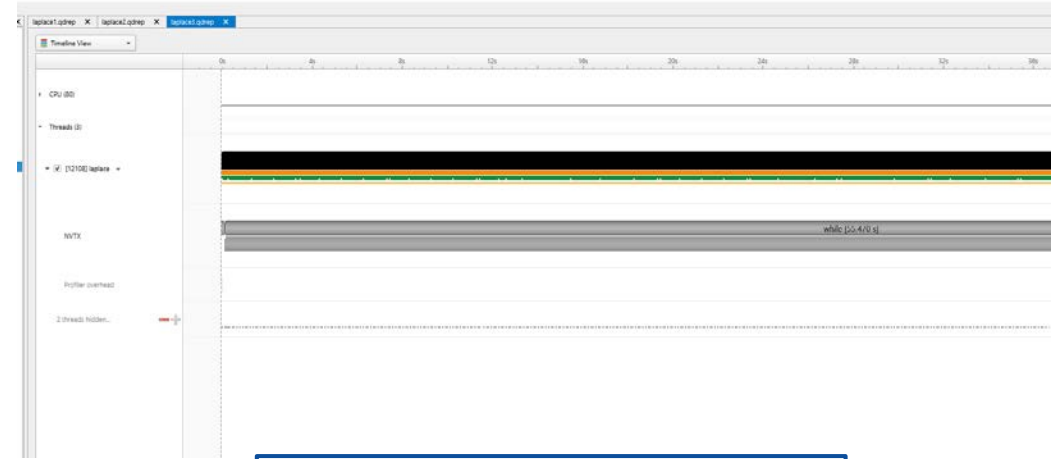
laplace1.qdrep ✕ laplace2.qdrep ✕ laplace3.qdrep ✕

Timeline View

0s 4s 8s 12s 16s 20s 24s 28s 32s 36s

CPU (80)

Threads (3)

[12108] laplace

NVTX

while [33.470 s]

Profiler overhead

2 threads hidden...